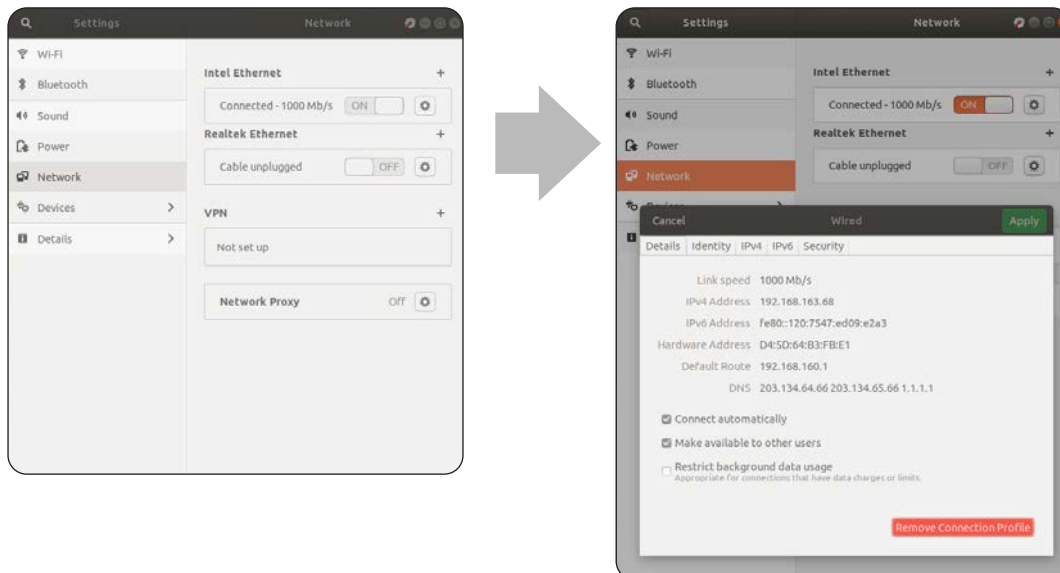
Settings

Network

Wi-Fi

Bluetooth

Sound

Power

Network

Devices

Details

Intel Ethernet

+

Connected - 1000 Mb/s

ON

Realtek Ethernet

+

Cable unplugged

OFF

VPN

+

Not set up

Network Proxy

Off

Settings

Network

Wi-Fi

Bluetooth

Sound

Power

Network

Intel Ethernet

+

Connected - 1000 Mb/s

ON

Realtek Ethernet

+

Cable unplugged

OFF

Cancel

Wired

Apply

Details | Identity | IPv4 | IPv6 | Security

Link speed 1000 Mb/s

IPv4 Address 192.168.163.68

IPv6 Address fe80::120:7547:ed09:e2a3

Hardware Address D4:5D:64:B3:FB:E1

Default Route 192.168.160.1

DNS 203.134.64.66 203.134.65.66 1.1.1.1

Connect automatically

Make available to other users

Restrict background data usage
Appropriate for connections that have data charges or limits.

Remove Connection Profile